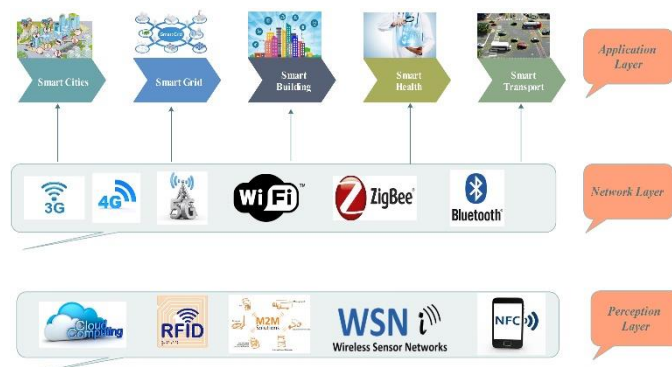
Smart Cities

Smart Grid

Smart Building

Smart Health

Smart Transport

Application Layer

3G

4G

5G

WiFi

ZigBee

Bluetooth

Network Layer

Cloud Computing

RFID

M2M

WSN

Wireless Sensor Networks

NFC

Perception Layer